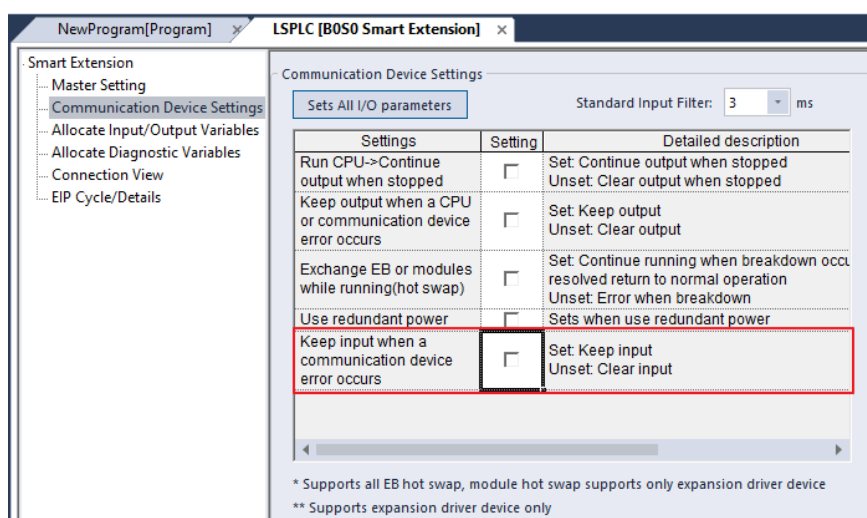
NewProgram[Program] LSPLC [B0S0 Smart Extension]

Smart Extension
Master Setting
Communication Device Settings
Allocate Input/Output Variables
Allocate Diagnostic Variables
Connection View
EIP Cycle/Details

Communication Device Settings

Sets All I/O parameters

Standard Input Filter: 3 ms

| Settings | Setting | Detailed description |
|---|---|---|
| Run CPU->Continue output when stopped | | Set: Continue output when stopped Unset: Clear output when stopped |
| Keep output when a CPU or communication device error occurs | | Set: Keep output Unset: Clear output |
| Exchange EB or modules while running(hot swap) | | Set: Continue running when breakdown occu resolved return to normal operation Unset: Error when breakdown |
| Use redundant power | | Sets when use redundant power |
| Keep input when a communication device error occurs | | Set: Keep input Unset: Clear input |

* Supports all EB hot swap, module hot swap supports only expansion driver device
** Supports expansion driver device only